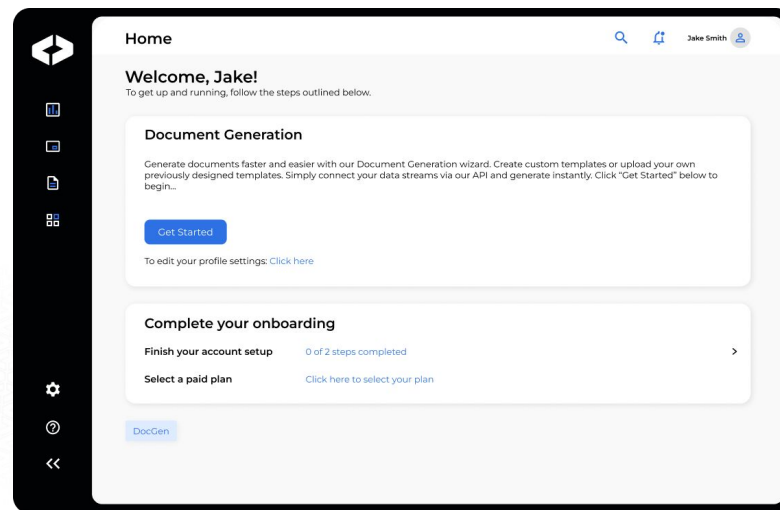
Home

Jake Smith

Welcome, Jake!
To get up and running, follow the steps outlined below.

Document Generation

Generate documents faster and easier with our Document Generation wizard. Create custom templates or upload your own previously designed templates. Simply connect your data streams via our API and generate instantly. Click "Get Started" below to begin...

Get Started

To edit your profile settings: Click here

Complete your onboarding

Finish your account setup 0 of 2 steps completed

Select a paid plan Click here to select your plan

DocGen

<<